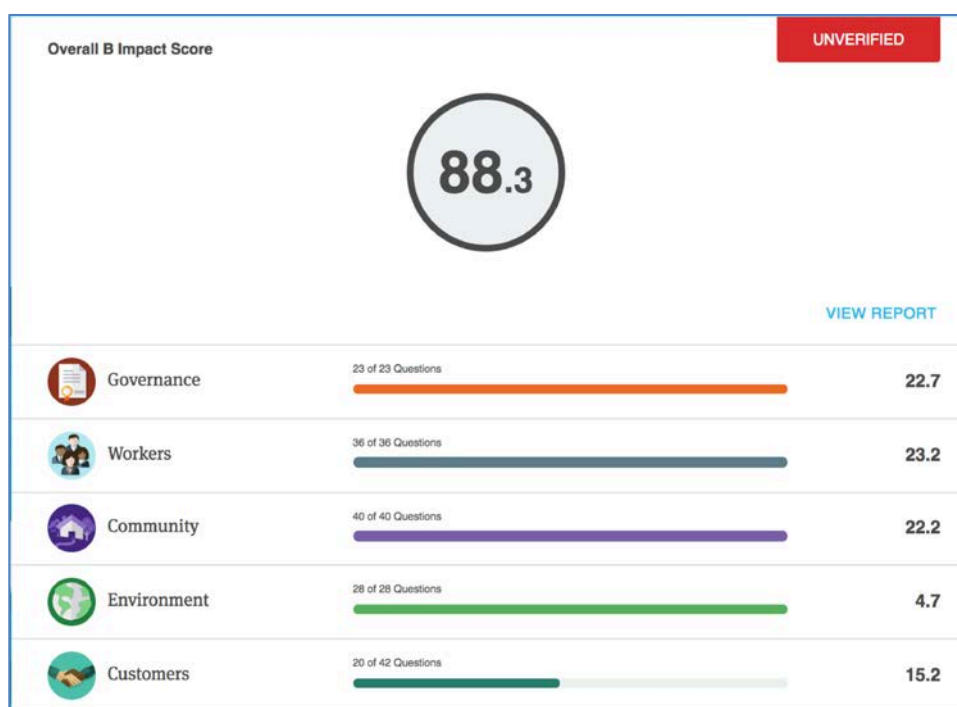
Overall B Impact Score

UNVERIFIED

88.3

VIEW REPORT

| | | |
|---|---|---|
| Governance | 23 of 23 Questions | 22.7 |
| Workers | 36 of 36 Questions | 23.2 |
| Community | 40 of 40 Questions | 22.2 |
| Environment | 28 of 28 Questions | 4.7 |
| Customers | 20 of 42 Questions | 15.2 |